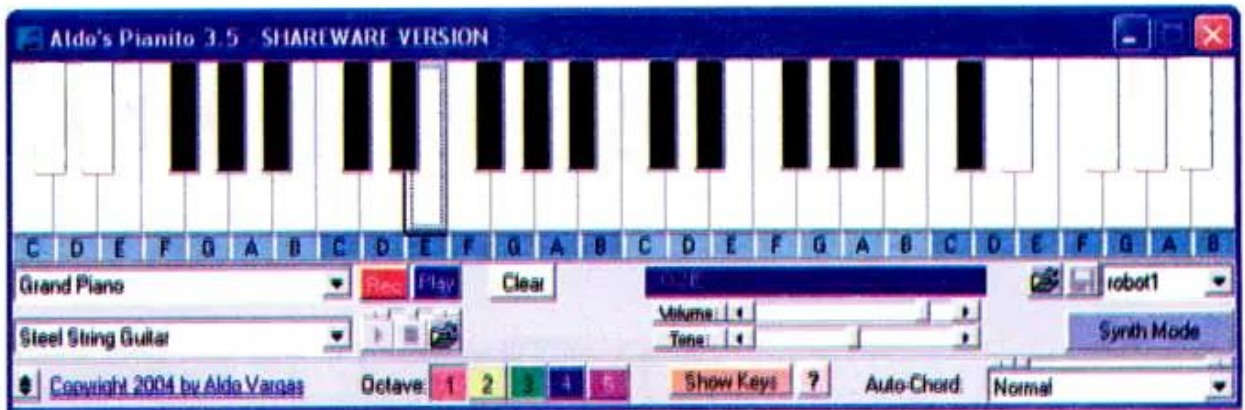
Aldo's Pianito 3.5 SHAREWARE VERSION

C D E F G A B C D E F G A B C D E F G A B C D E F G A B

Grand Piano
Rec Play
Clear
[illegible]
robot1

Steel String Guitar
Volume:
Tone:
Synth Mode

Copyright 2004 by Aldo Vargas
Octave: 1 2 3 4 5
Show Keys ?
Auto-Chord: Normal